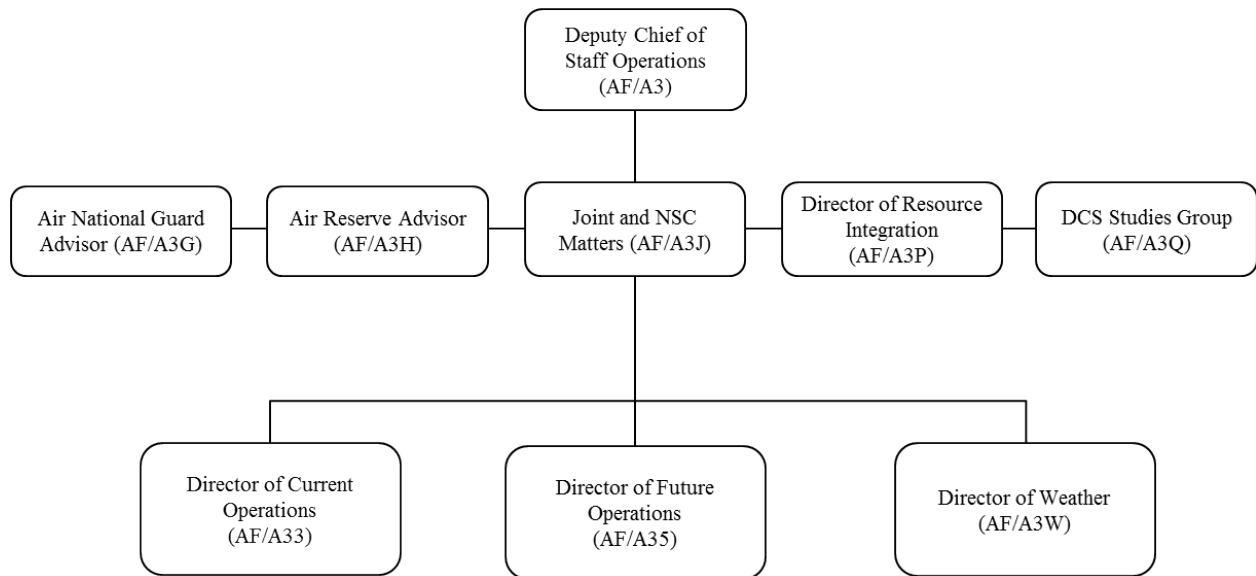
Deputy Chief of Staff Operations (AF/A3)

Air National Guard Advisor (AF/A3G)

Air Reserve Advisor (AF/A3H)

Joint and NSC Matters (AF/A3J)

Director of Resource Integration (AF/A3P)

DCS Studies Group (AF/A3Q)

Director of Current Operations (AF/A33)

Director of Future Operations (AF/A35)

Director of Weather (AF/A3W)